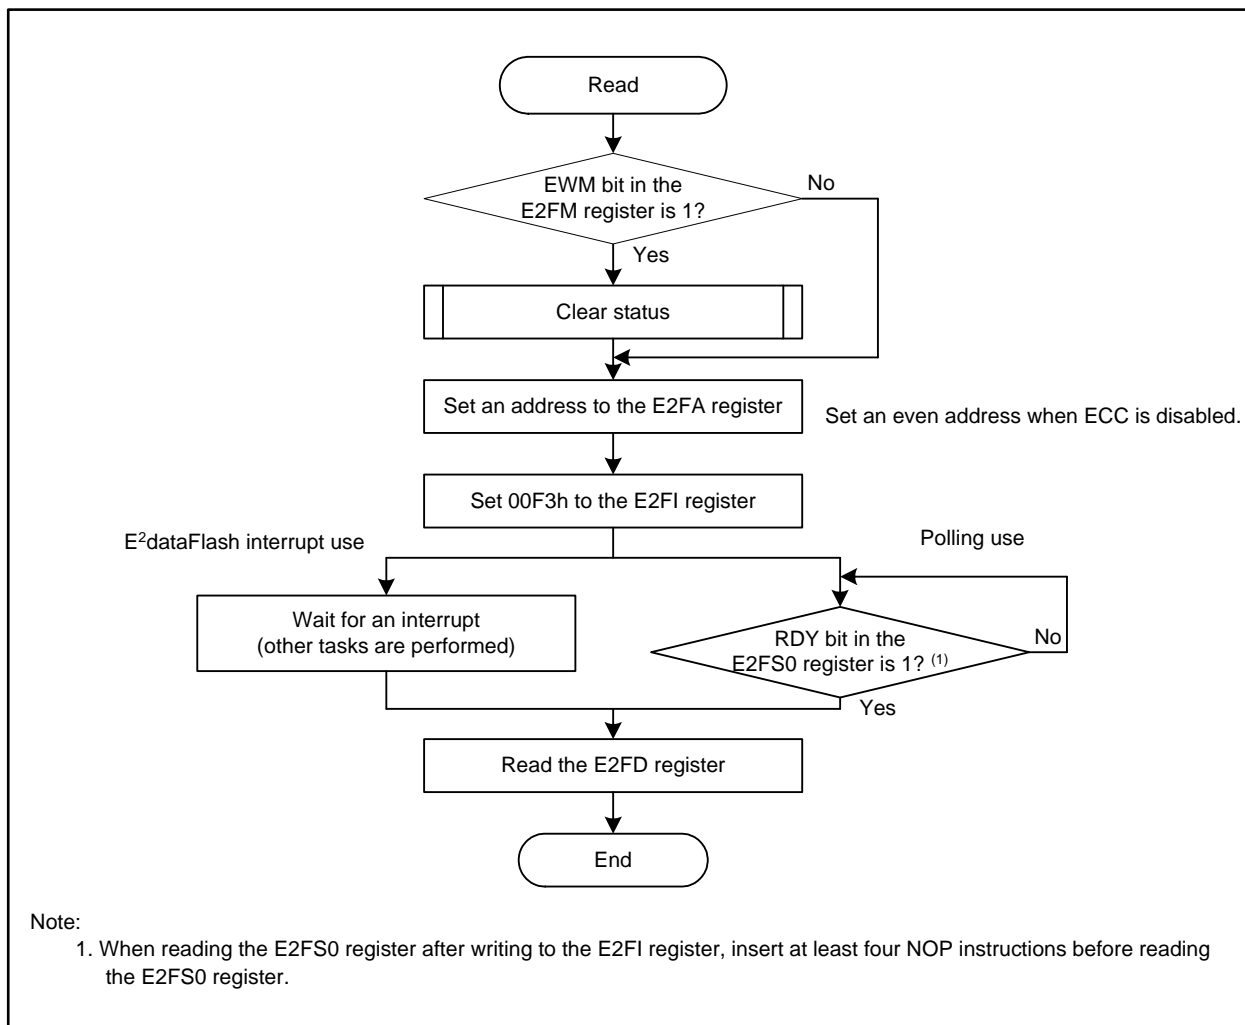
Read

EWM bit in the E2FM register is 1?

No

Yes

Clear status

Set an address to the E2FA register

Set an even address when ECC is disabled.

Set 00F3h to the E2FI register

E$^2$dataFlash interrupt use

Polling use

Wait for an interrupt (other tasks are performed)

RDY bit in the E2FS0 register is 1? $^{(1)}$

No

Yes

Read the E2FD register

End

Note:
1. When reading the E2FS0 register after writing to the E2FI register, insert at least four NOP instructions before reading the E2FS0 register.